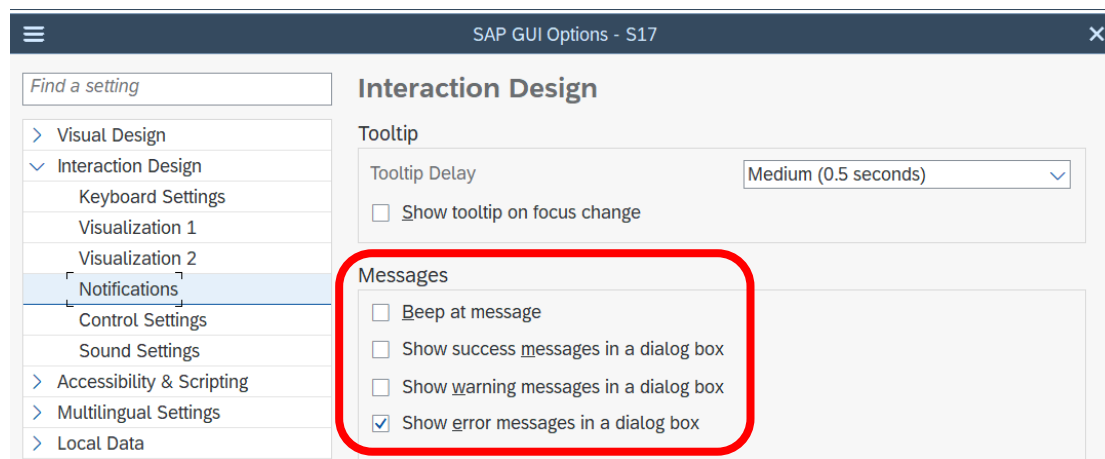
SAP GUI Options - S17

Find a setting

Visual Design
Interaction Design
Keyboard Settings
Visualization 1
Visualization 2
Notifications
Control Settings
Sound Settings
Accessibility & Scripting
Multilingual Settings
Local Data

Interaction Design

Tooltip

Tooltip Delay
Medium (0.5 seconds)

Show tooltip on focus change

Messages

Beep at message
Show success messages in a dialog box
Show warning messages in a dialog box
Show error messages in a dialog box